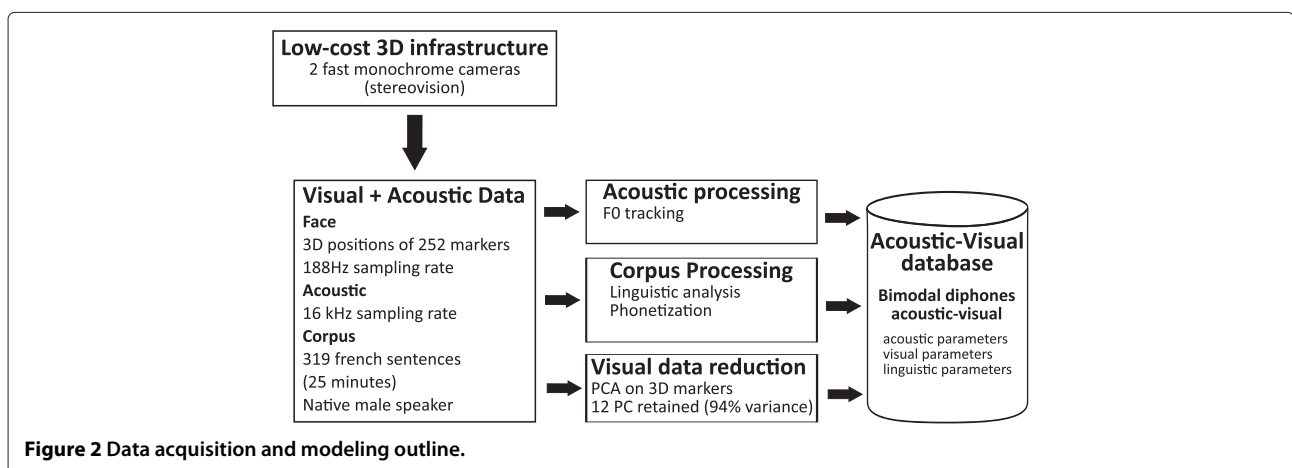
Low-cost 3D infrastructure
2 fast monochrome cameras (stereovision)

Visual + Acoustic Data
Face
3D positions of 252 markers
188Hz sampling rate
Acoustic
16 kHz sampling rate
Corpus
319 french sentences
(25 minutes)
Native male speaker

Acoustic processing
F0 tracking

Corpus Processing
Linguistic analysis
Phonetization

Visual data reduction
PCA on 3D markers
12 PC retained (94% variance)

Acoustic-Visual database
Bimodal diphones acoustic-visual
acoustic parameters
visual parameters
linguistic parameters

Figure 2 Data acquisition and modeling outline.